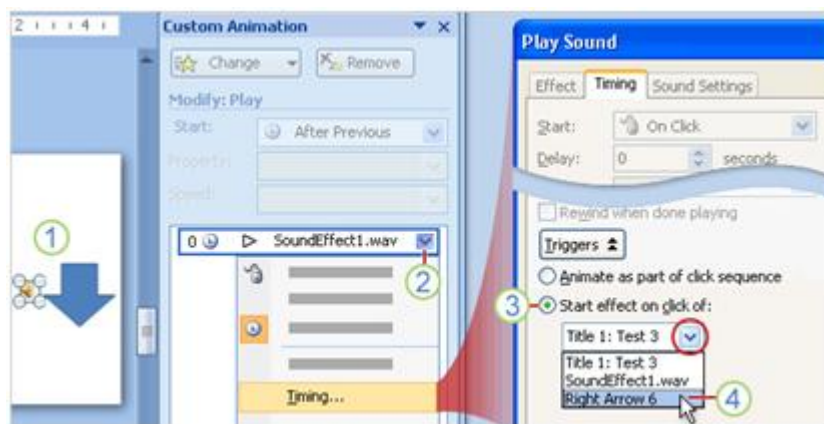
2 · · · 4 ·

Custom Animation

Change

Remove

Modify: Play

Start: After Previous

Property:

Speed:

0 SoundEffect1.wav

1

2

Timing...

Play Sound

Effect Timing Sound Settings

Start: On Click

Delay: 0 seconds

Rewind when done playing

Triggers

Animate as part of click sequence

3

Start effect on click of:

Title 1: Test 3

Title 1: Test 3

SoundEffect1.wav

Right Arrow 6

4